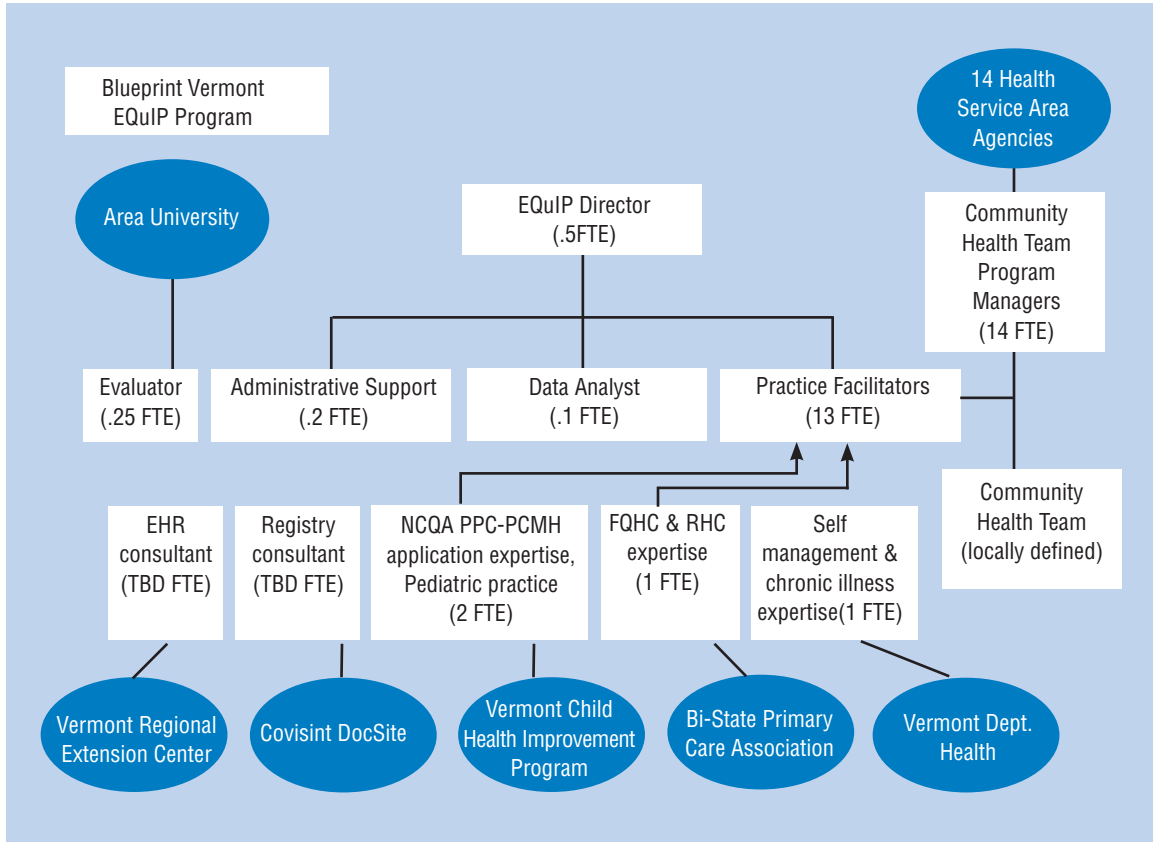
Blueprint Vermont EQuIP Program

14 Health Service Area Agencies

Area University

EQuIP Director (.5FTE)

Community Health Team Program Managers (14 FTE)

Evaluator (.25 FTE)

Administrative Support (.2 FTE)

Data Analyst (.1 FTE)

Practice Facilitators (13 FTE)

Community Health Team (locally defined)

EHR consultant (TBD FTE)

Registry consultant (TBD FTE)

NCQA PPC-PCMH application expertise, Pediatric practice (2 FTE)

FQHC & RHC expertise (1 FTE)

Self management & chronic illness expertise(1 FTE)

Vermont Regional Extension Center

Covisint DocSite

Vermont Child Health Improvement Program

Bi-State Primary Care Association

Vermont Dept. Health